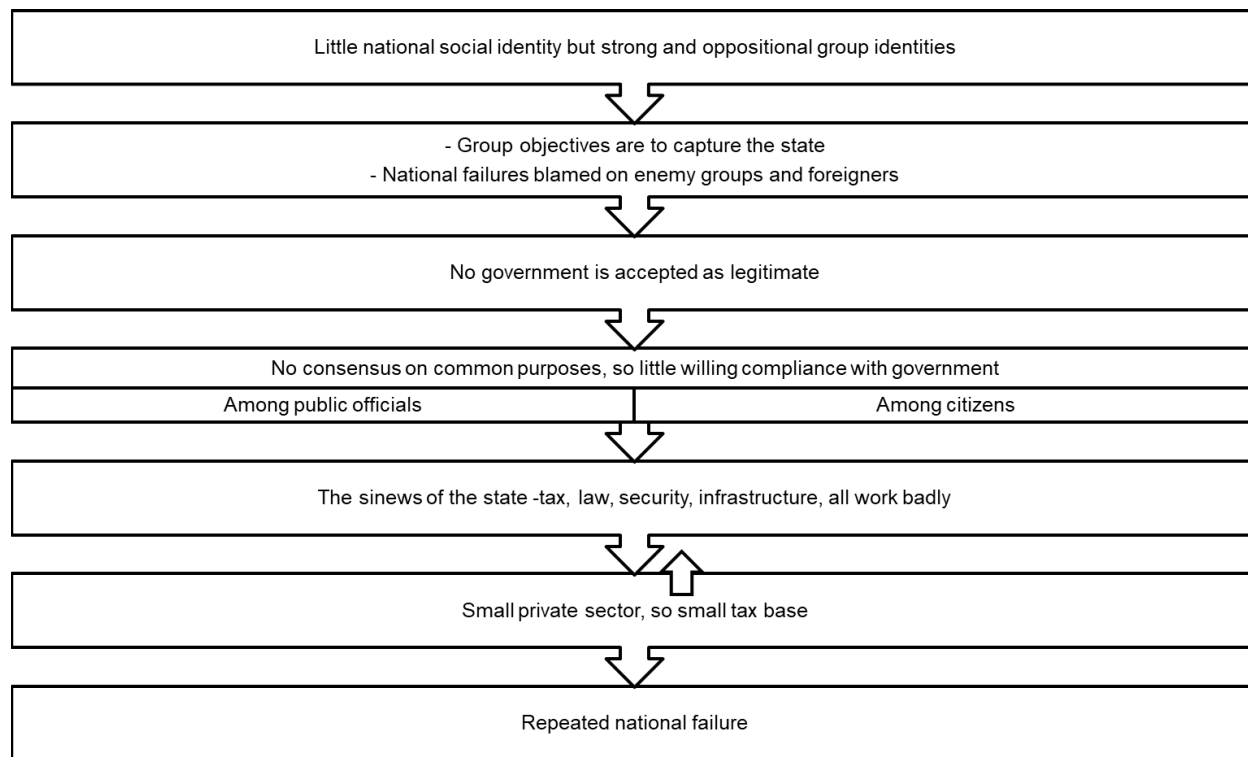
Little national social identity but strong and oppositional group identities

- Group objectives are to capture the state
- National failures blamed on enemy groups and foreigners

No government is accepted as legitimate

No consensus on common purposes, so little willing compliance with government

Among public officials

Among citizens

The sinews of the state -tax, law, security, infrastructure, all work badly

Small private sector, so small tax base

Repeated national failure